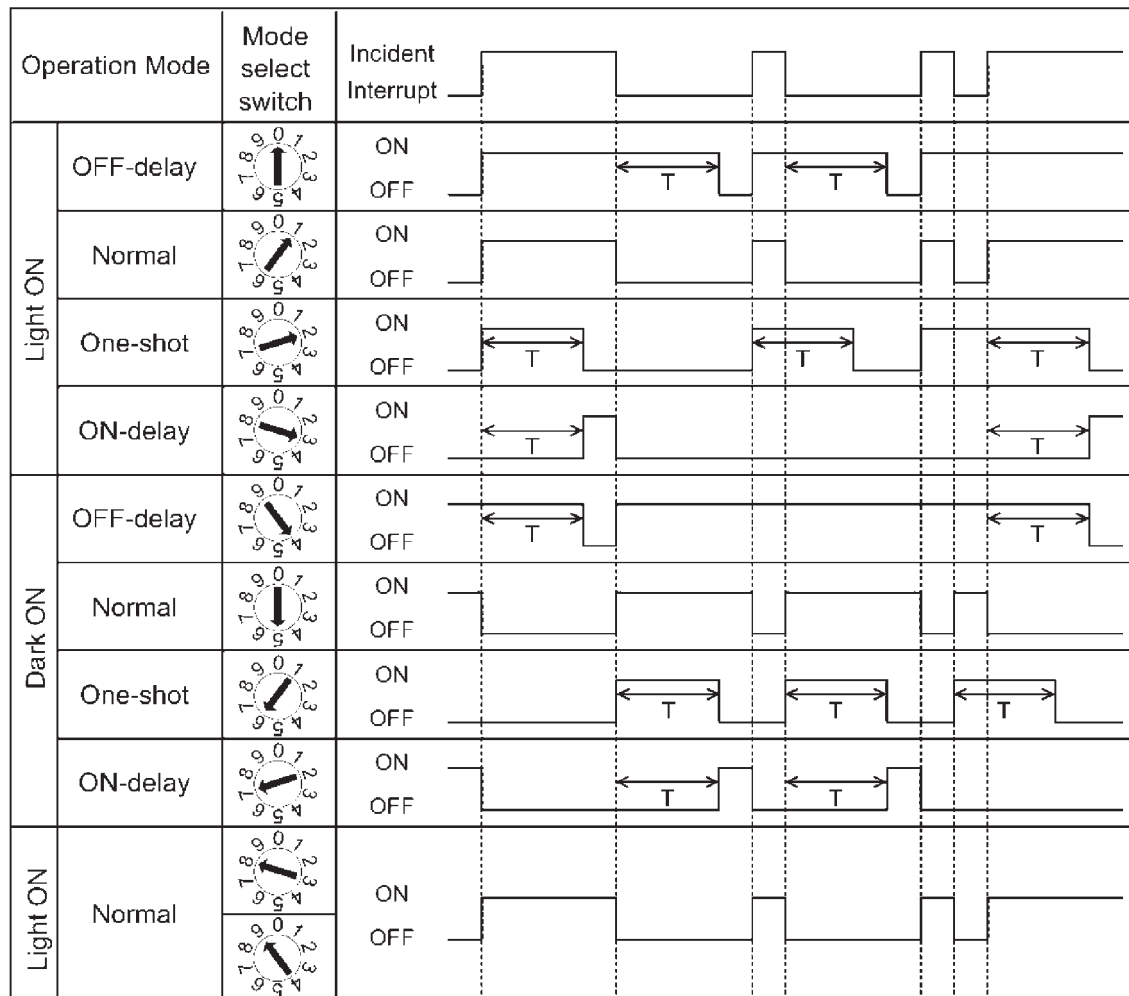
| Operation Mode | | Mode select switch | Incident Interrupt |
|---|---|---|---|
| Light ON | OFF-delay | 9 0 1 2 3 4 5 6 7 8 | ON OFF T T |
| | Normal | 9 0 1 2 3 4 5 6 7 8 | ON OFF |
| | One-shot | 9 0 1 2 3 4 5 6 7 8 | ON OFF T T T |
| | ON-delay | 9 0 1 2 3 4 5 6 7 8 | ON OFF T T |
| Dark ON | OFF-delay | 9 0 1 2 3 4 5 6 7 8 | ON OFF T T |
| | Normal | 9 0 1 2 3 4 5 6 7 8 | ON OFF |
| | One-shot | 9 0 1 2 3 4 5 6 7 8 | ON OFF T T T |
| | ON-delay | 9 0 1 2 3 4 5 6 7 8 | ON OFF T T |
| Light ON | Normal | 9 0 1 2 3 4 5 6 7 8 / 9 0 1 2 3 4 5 6 7 8 | ON OFF |